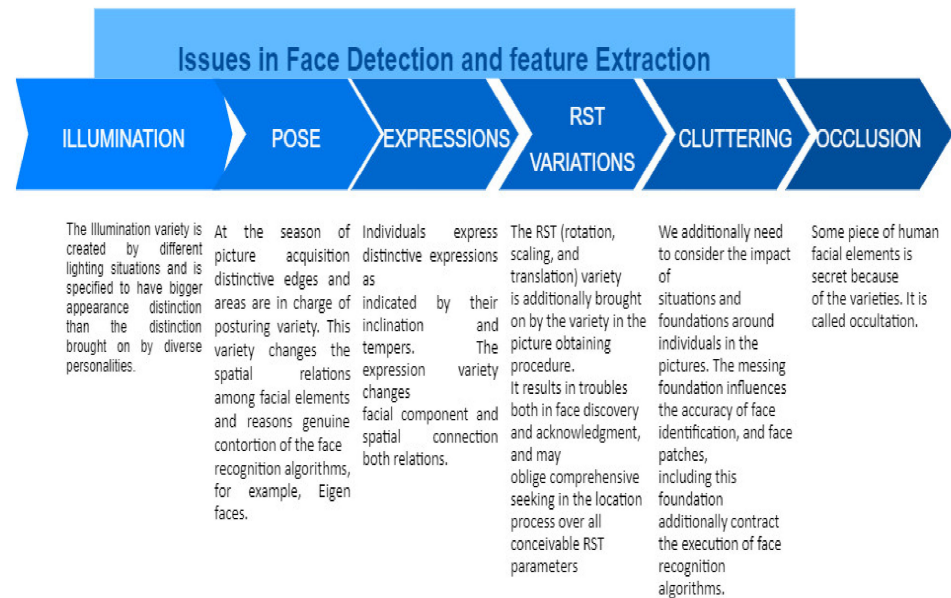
Issues in Face Detection and feature Extraction

ILLUMINATION

POSE

EXPRESSIONS

RST VARIATIONS

CLUTTERING

OCCLUSION

The Illumination variety is created by different lighting situations and is specified to have bigger appearance distinction than the distinction brought on by diverse personalities.

At the season of picture acquisition distinctive edges and areas are in charge of posturing variety. This variety changes the spatial relations among facial elements and reasons genuine contortion of the face recognition algorithms, for example, Eigen faces.

Individuals express distinctive expressions as indicated by their inclination and tempers. The expression variety changes facial component and spatial connection both relations.

The RST (rotation, scaling, and translation) variety is additionally brought on by the variety in the picture obtaining procedure. It results in troubles both in face discovery and acknowledgment, and may oblige comprehensive seeking in the location process over all conceivable RST parameters

We additionally need to consider the impact of situations and foundations around individuals in the pictures. The messing foundation influences the accuracy of face identification, and face patches, including this foundation additionally contract the execution of face recognition algorithms.

Some piece of human facial elements is secret because of the varieties. It is called occultation.